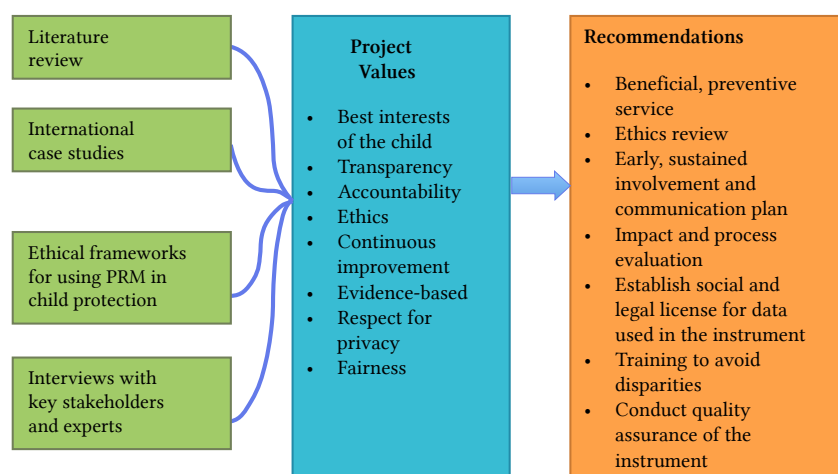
Literature review

International case studies

Ethical frameworks for using PRM in child protection

Interviews with key stakeholders and experts

Project Values

- Best interests of the child
- Transparency
- Accountability
- Ethics
- Continuous improvement
- Evidence-based
- Respect for privacy
- Fairness

Recommendations

- Beneficial, preventive service
- Ethics review
- Early, sustained involvement and communication plan
- Impact and process evaluation
- Establish social and legal license for data used in the instrument
- Training to avoid disparities
- Conduct quality assurance of the instrument